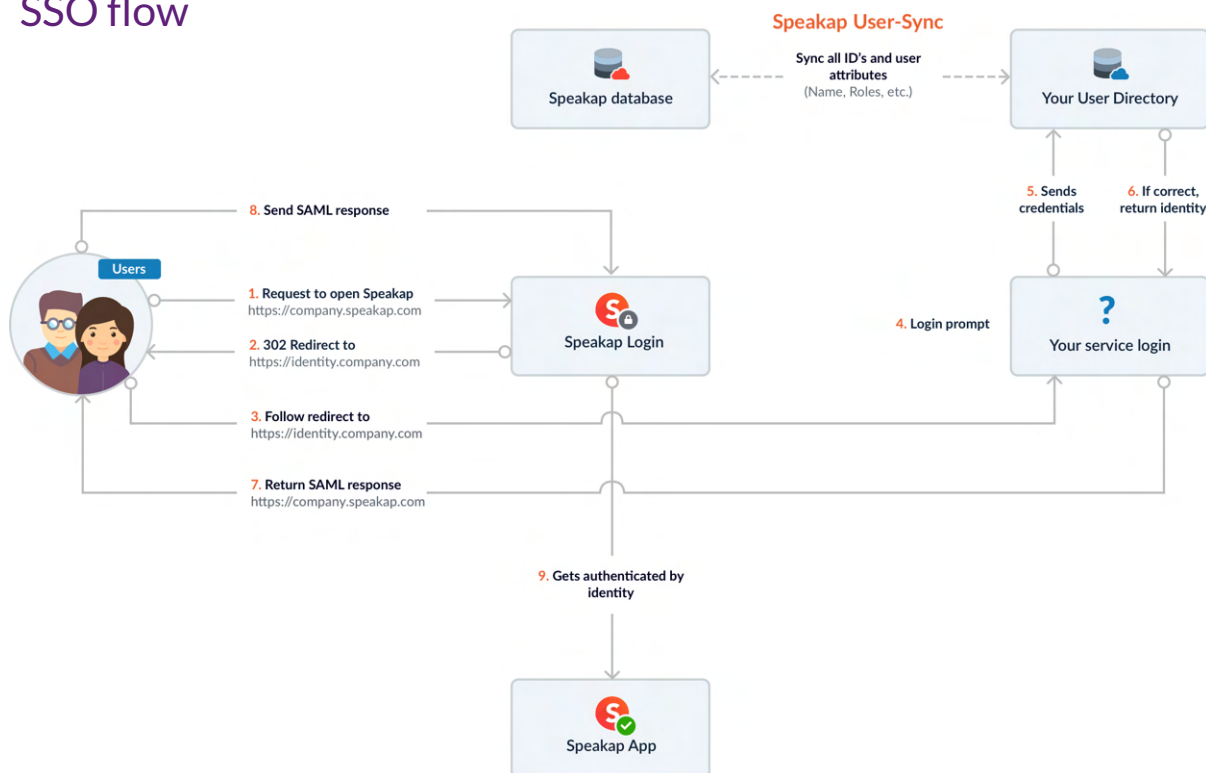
SSO flow

Speakap User-Sync

Speakap database

Sync all ID's and user attributes
(Name, Roles, etc.)

Your User Directory

8. Send SAML response

5. Sends credentials

6. If correct, return identity

Users

1. Request to open Speakap
https://company.speakap.com

Speakap Login

4. Login prompt

?

Your service login

2. 302 Redirect to
https://identity.company.com

3. Follow redirect to
https://identity.company.com

7. Return SAML response
https://company.speakap.com

9. Gets authenticated by identity

Speakap App